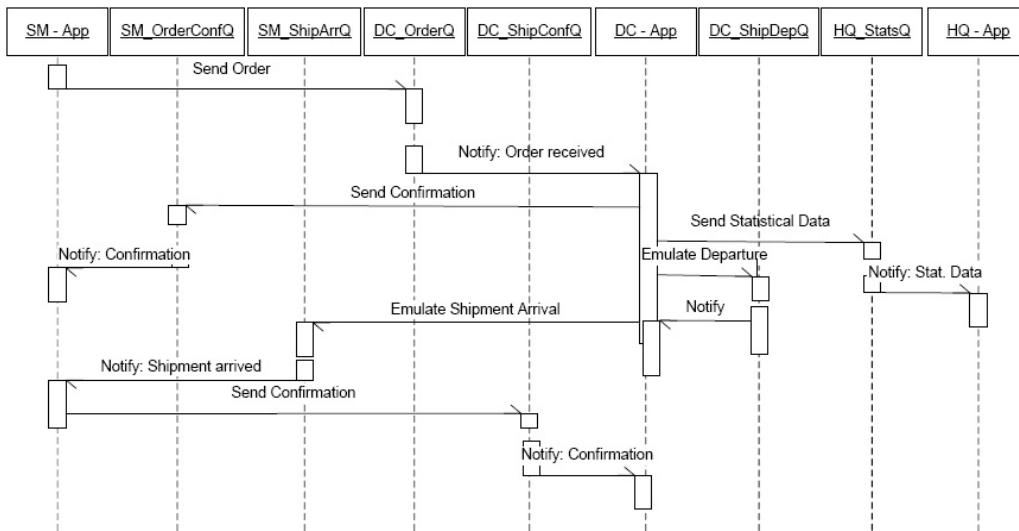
SM - App
SM_OrderConfQ
SM_ShipArrQ
DC_OrderQ
DC_ShipConfQ
DC - App
DC_ShipDepQ
HQ_StatsQ
HQ - App

Send Order
Notify: Order received
Send Confirmation
Send Statistical Data
Notify: Confirmation
Emulate Departure
Notify: Stat. Data
Emulate Shipment Arrival
Notify
Notify: Shipment arrived
Send Confirmation
Notify: Confirmation